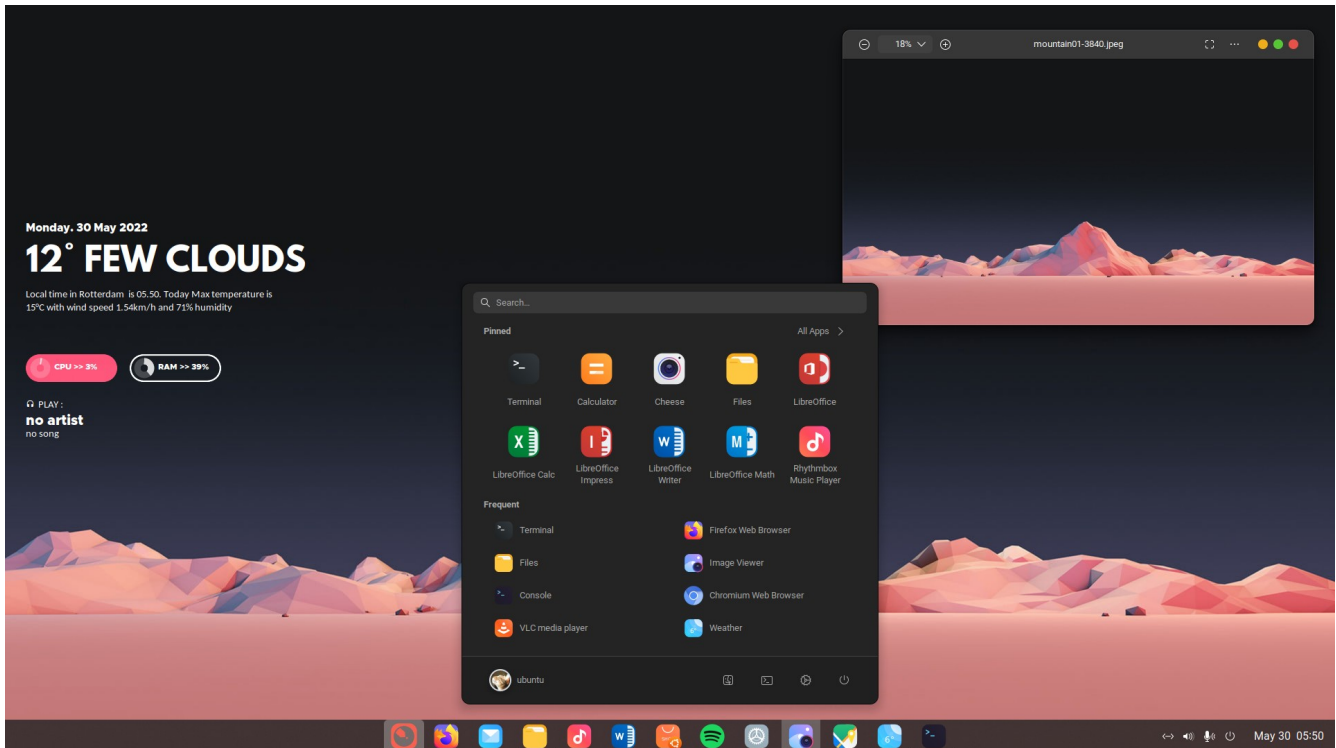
18%
mountain01-3840.jpeg

Monday. 30 May 2022
12° FEW CLOUDS
Local time in Rotterdam is 05.50. Today Max temperature is 15°C with wind speed 1.54km/h and 71% humidity

CPU >> 3%
RAM >> 39%

PLAY :
no artist
no song

Search...
Pinned
All Apps
Terminal
Calculator
Cheese
Files
LibreOffice
LibreOffice Calc
LibreOffice Impress
LibreOffice Writer
LibreOffice Math
Rhythmbox Music Player
Frequent
Terminal
Firefox Web Browser
Files
Image Viewer
Console
Chromium Web Browser
VLC media player
Weather
ubuntu

May 30 05:50